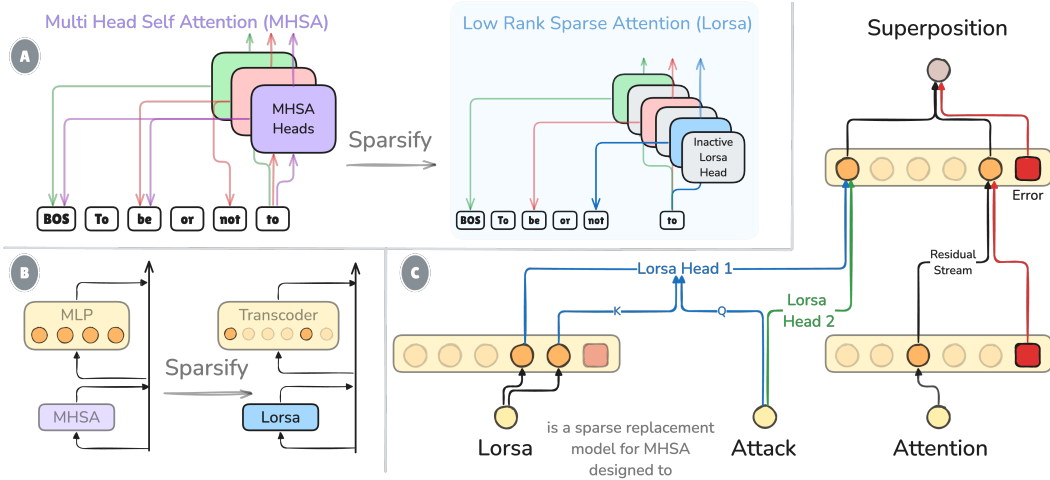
A

Multi Head Self Attention (MHSA)

MHSA Heads

BOS To be or not to

Sparsify

Low Rank Sparse Attention (Lorsa)

Inactive Lorsa Head

BOS To be or not to

Superposition

Error

B

MLP

MHSA

Sparsify

Transcoder

Lorsa

C

Lorsa Head 1

K

Q

Lorsa Head 2

Residual Stream

Lorsa

is a sparse replacement model for MHSA designed to

Attack

Attention